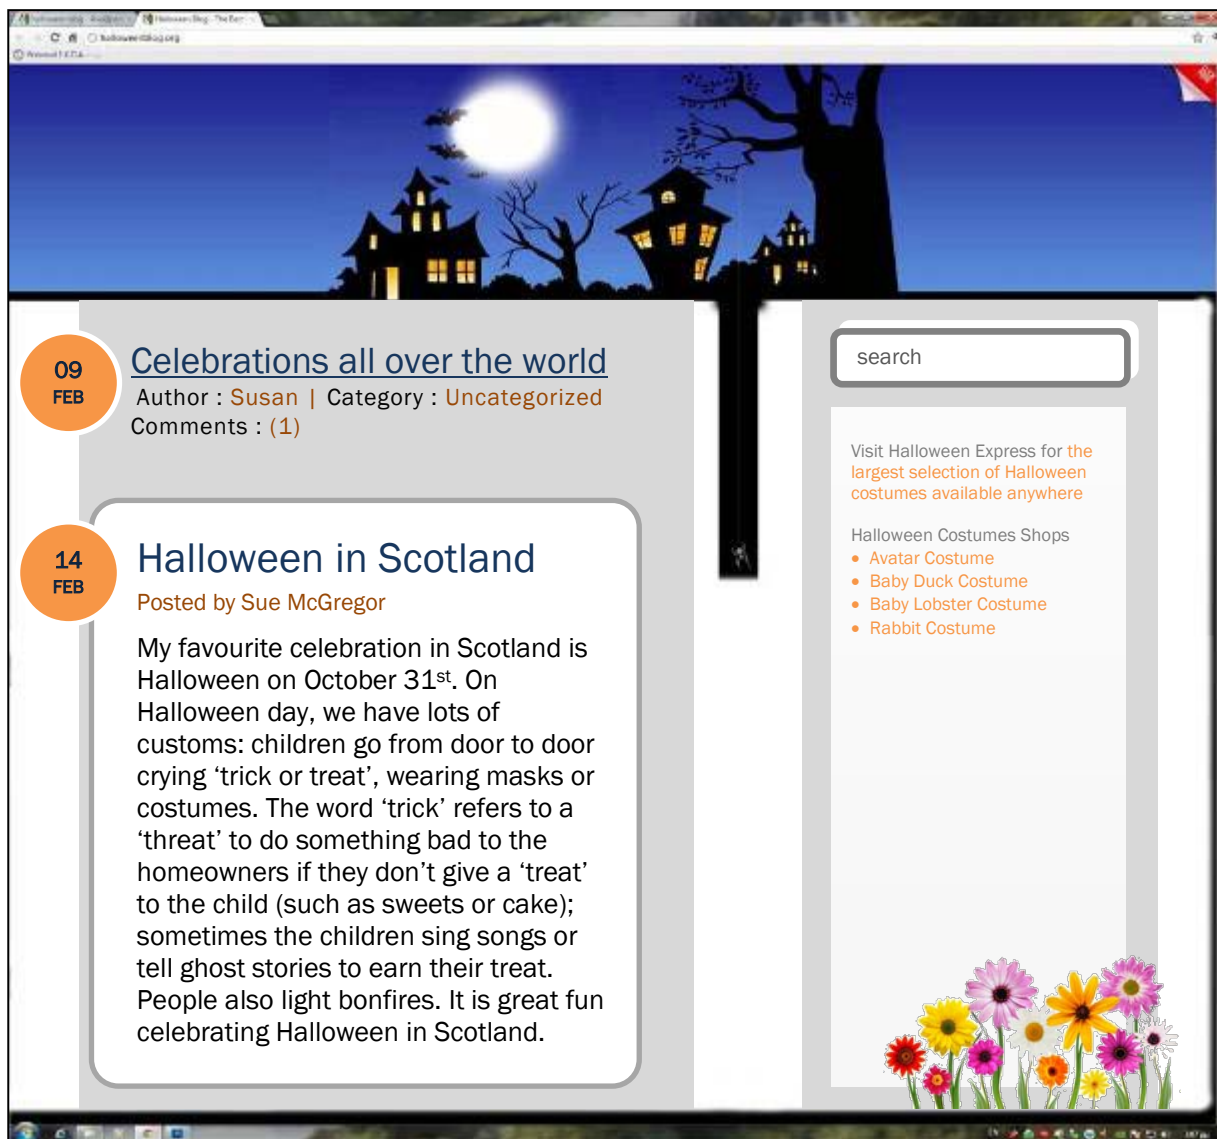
09
FEB

Celebrations all over the world

Author : Susan | Category : Uncategorized
Comments : (1)

14
FEB

Halloween in Scotland

Posted by Sue McGregor

My favourite celebration in Scotland is Halloween on October 31$^{st}$. On Halloween day, we have lots of customs: children go from door to door crying ‘trick or treat’, wearing masks or costumes. The word ‘trick’ refers to a ‘threat’ to do something bad to the homeowners if they don’t give a ‘treat’ to the child (such as sweets or cake); sometimes the children sing songs or tell ghost stories to earn their treat. People also light bonfires. It is great fun celebrating Halloween in Scotland.

search

Visit Halloween Express for the largest selection of Halloween costumes available anywhere

Halloween Costumes Shops
• Avatar Costume
• Baby Duck Costume
• Baby Lobster Costume
• Rabbit Costume